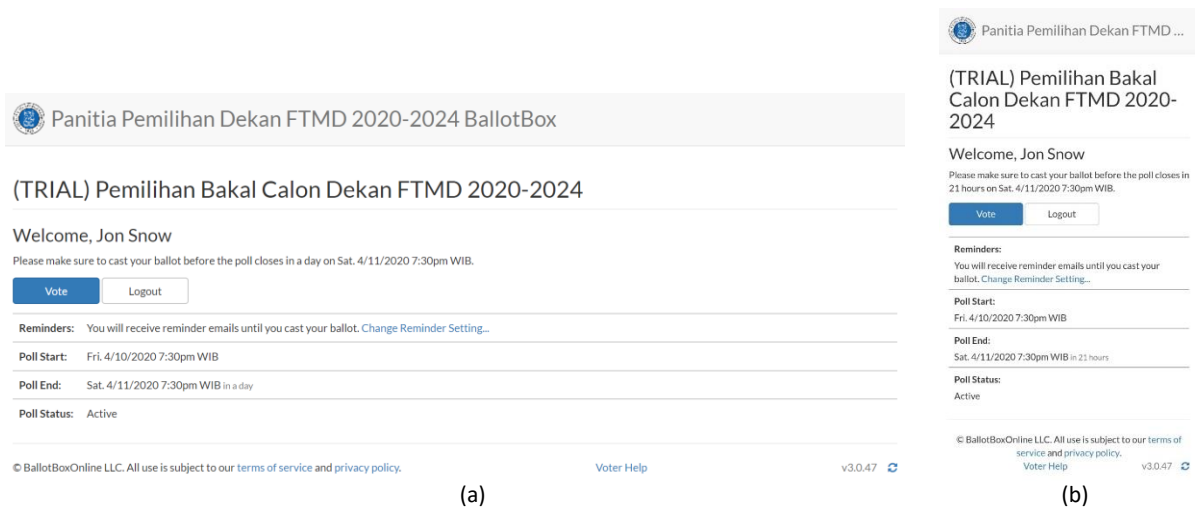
Panitia Pemilihan Dekan FTMD 2020-2024 BallotBox

(TRIAL) Pemilihan Bakal Calon Dekan FTMD 2020-2024

Welcome, Jon Snow

Please make sure to cast your ballot before the poll closes in a day on Sat. 4/11/2020 7:30pm WIB.

Vote Logout

| | |
|---|---|
| Reminders: | You will receive reminder emails until you cast your ballot. Change Reminder Setting... |
| Poll Start: | Fri. 4/10/2020 7:30pm WIB |
| Poll End: | Sat. 4/11/2020 7:30pm WIB in a day |
| Poll Status: | Active |

© BallotBoxOnline LLC. All use is subject to our terms of service and privacy policy.

Voter Help

v3.0.47

(a)

Panitia Pemilihan Dekan FTMD ...

(TRIAL) Pemilihan Bakal Calon Dekan FTMD 2020-2024

Welcome, Jon Snow

Please make sure to cast your ballot before the poll closes in 21 hours on Sat. 4/11/2020 7:30pm WIB.

Vote Logout

Reminders:
You will receive reminder emails until you cast your ballot. Change Reminder Setting...

Poll Start:
Fri. 4/10/2020 7:30pm WIB

Poll End:
Sat. 4/11/2020 7:30pm WIB in 21 hours

Poll Status:
Active

© BallotBoxOnline LLC. All use is subject to our terms of service and privacy policy.

Voter Help v3.0.47

(b)